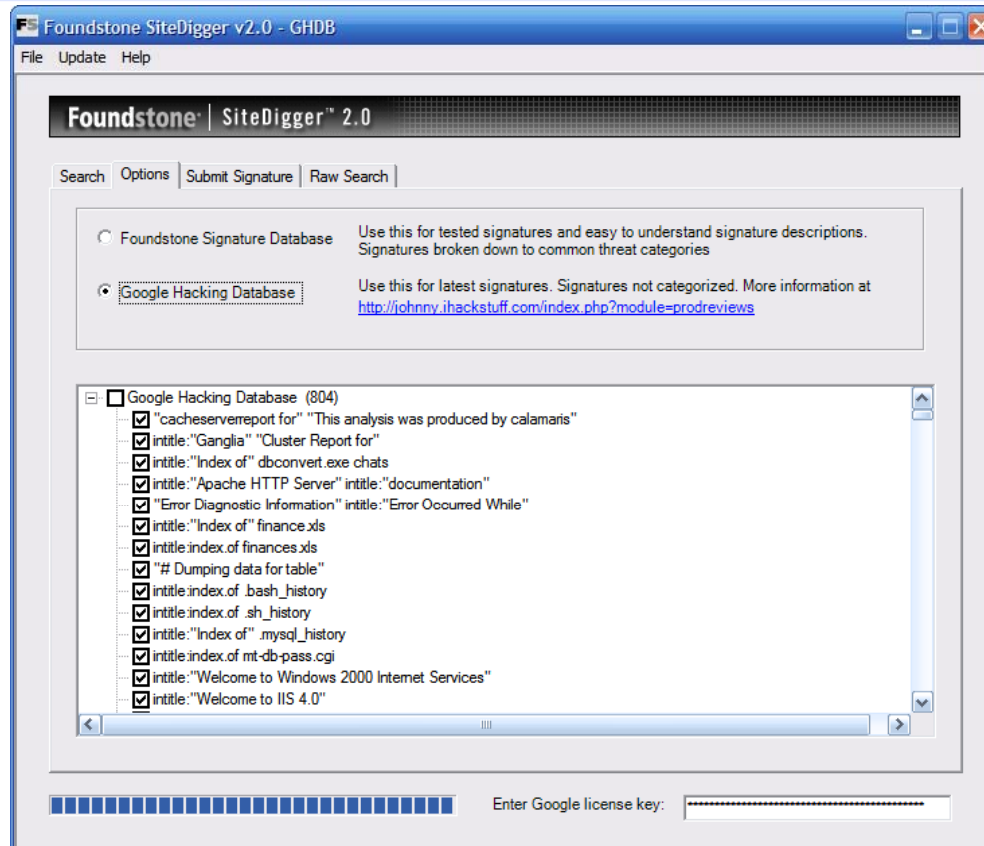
FS Foundstone SiteDigger v2.0 - GHDB

File Update Help

Foundstone | SiteDigger™ 2.0

Search | Options | Submit Signature | Raw Search

Foundstone Signature Database
Use this for tested signatures and easy to understand signature descriptions. Signatures broken down to common threat categories

Google Hacking Database
Use this for latest signatures. Signatures not categorized. More information at http://johnny.ihackstuff.com/index.php?module=prodreviews

Google Hacking Database (804)
"cacheserverreport for" "This analysis was produced by calamaris"
intitle:"Ganglia" "Cluster Report for"
intitle:"Index of" dbconvert.exe chats
intitle:"Apache HTTP Server" intitle:"documentation"
"Error Diagnostic Information" intitle:"Error Occurred While"
intitle:"Index of" finance.xls
intitle:index.of finances.xls
"# Dumping data for table"
intitle:index.of .bash_history
intitle:index.of .sh_history
intitle:"Index of" .mysql_history
intitle:index.of mt-db-pass.cgi
intitle:"Welcome to Windows 2000 Internet Services"
intitle:"Welcome to IIS 4.0"

Enter Google license key: ••••••••••••••••••••••••••••••••••••••••••••